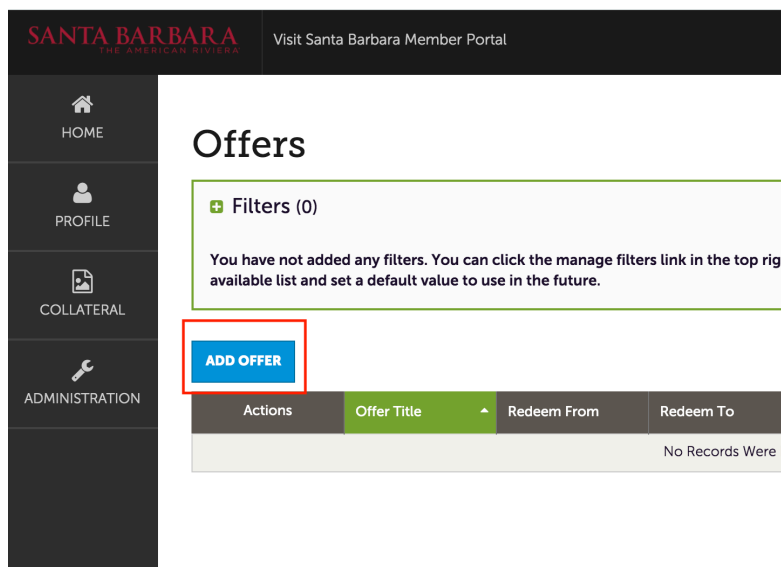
SANTA BARBARA
THE AMERICAN RIVIERA

Visit Santa Barbara Member Portal

HOME

PROFILE

COLLATERAL

ADMINISTRATION

Offers

Filters (0)

You have not added any filters. You can click the manage filters link in the top rig
available list and set a default value to use in the future.

ADD OFFER

| Actions | Offer Title | Redeem From | Redeem To |
|---|---|---|---|
| | | | No Records Were |